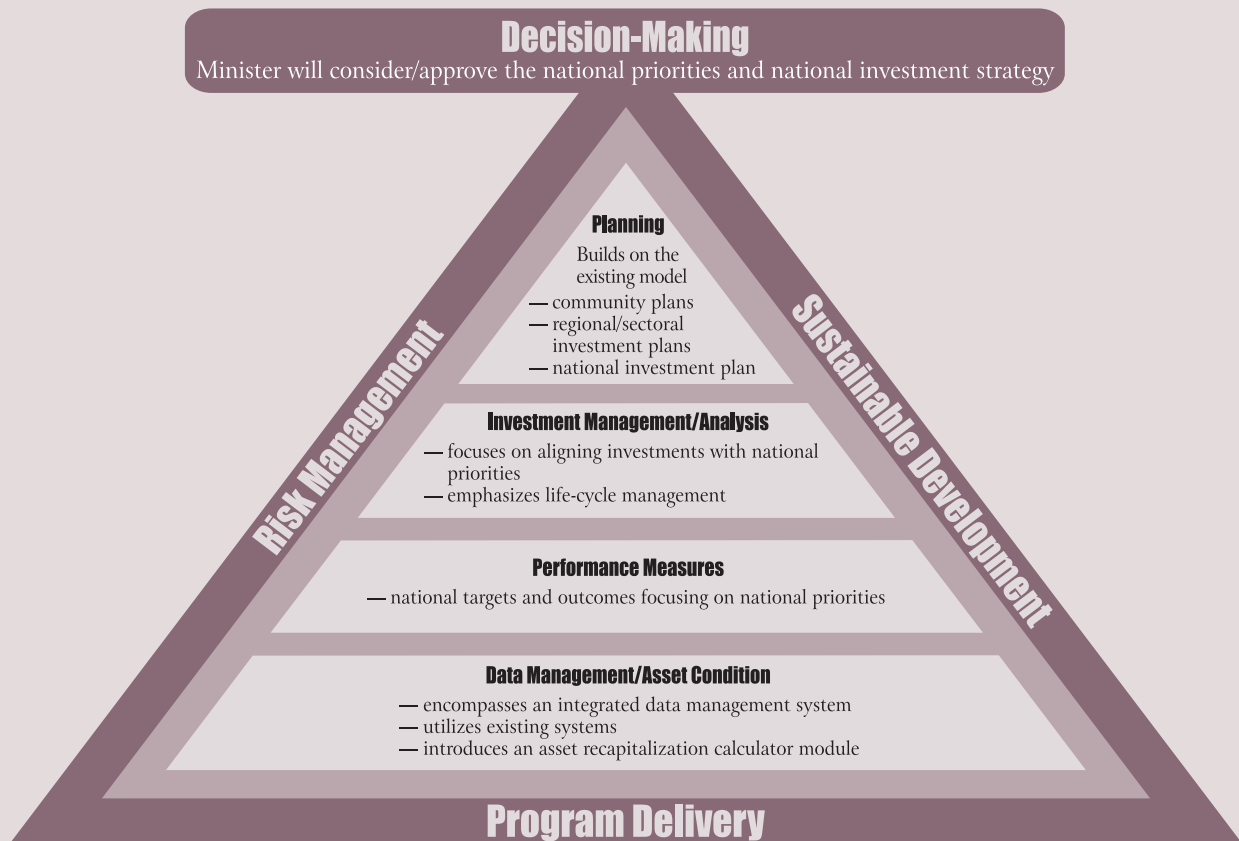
Decision-Making
Minister will consider/approve the national priorities and national investment strategy

Risk Management

Sustainable Development

Planning
Builds on the existing model
— community plans
— regional/sectoral investment plans
— national investment plan

Investment Management/Analysis
— focuses on aligning investments with national priorities
— emphasizes life-cycle management

Performance Measures
— national targets and outcomes focusing on national priorities

Data Management/Asset Condition
— encompasses an integrated data management system
— utilizes existing systems
— introduces an asset recapitalization calculator module

Program Delivery